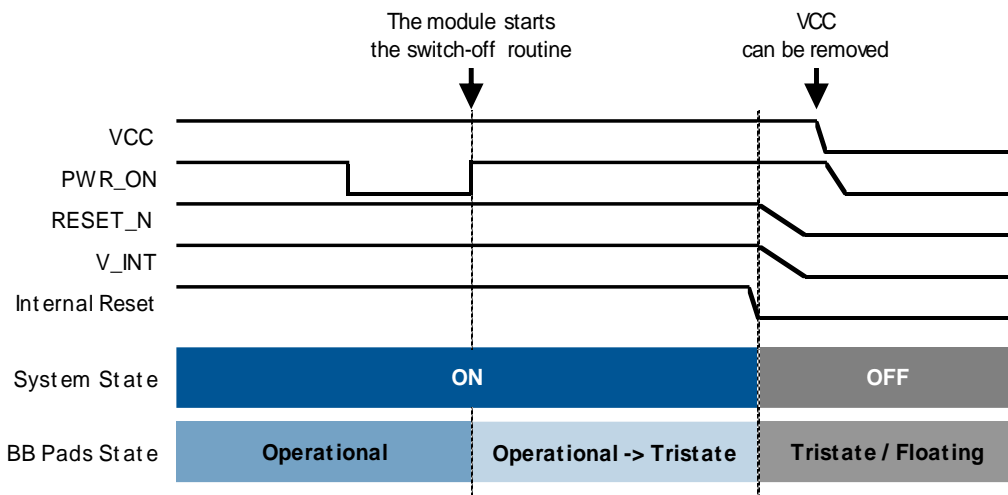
The module starts the switch-off routine

VCC can be removed

VCC

PWR_ON

RESET_N

V_INT

Internal Reset

System State

ON

OFF

BB Pads State

Operational

Operational -> Tristate

Tristate / Floating